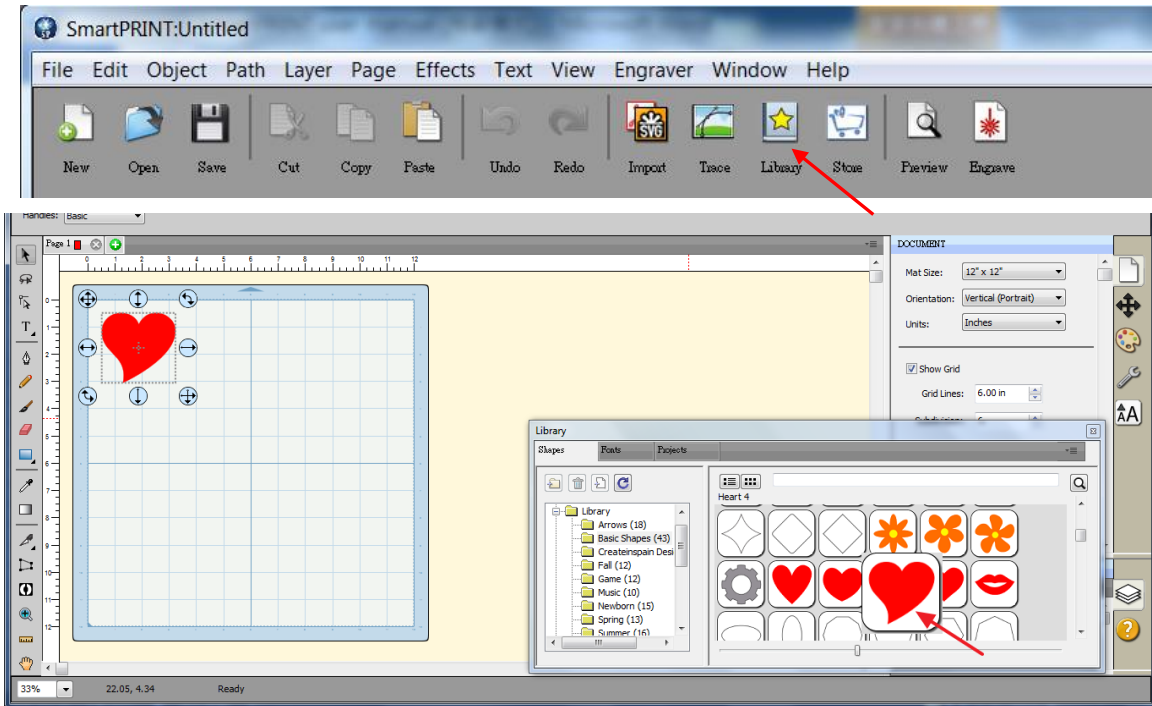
SmartPRINT:Untitled

File Edit Object Path Layer Page Effects Text View Engraver Window Help

New Open Save Cut Copy Paste Undo Redo Import Trace Library Store Preview Engrave

Handles: Basic

Page 1

0 1 2 3 4 5 6 7 8 9 10 11 12

DOCUMENT

Mat Size: 12" x 12"

Orientation: Vertical (Portrait)

Units: Inches

Show Grid

Grid Lines: 6.00 in

Library

Shapes Fonts Projects

Heart 4

Library
Arrows (18)
Basic Shapes (43)
Createinspain Desi
Fall (12)
Game (12)
Music (10)
Newborn (15)
Spring (13)
Summer (16)

33%

22.05, 4.34

Ready